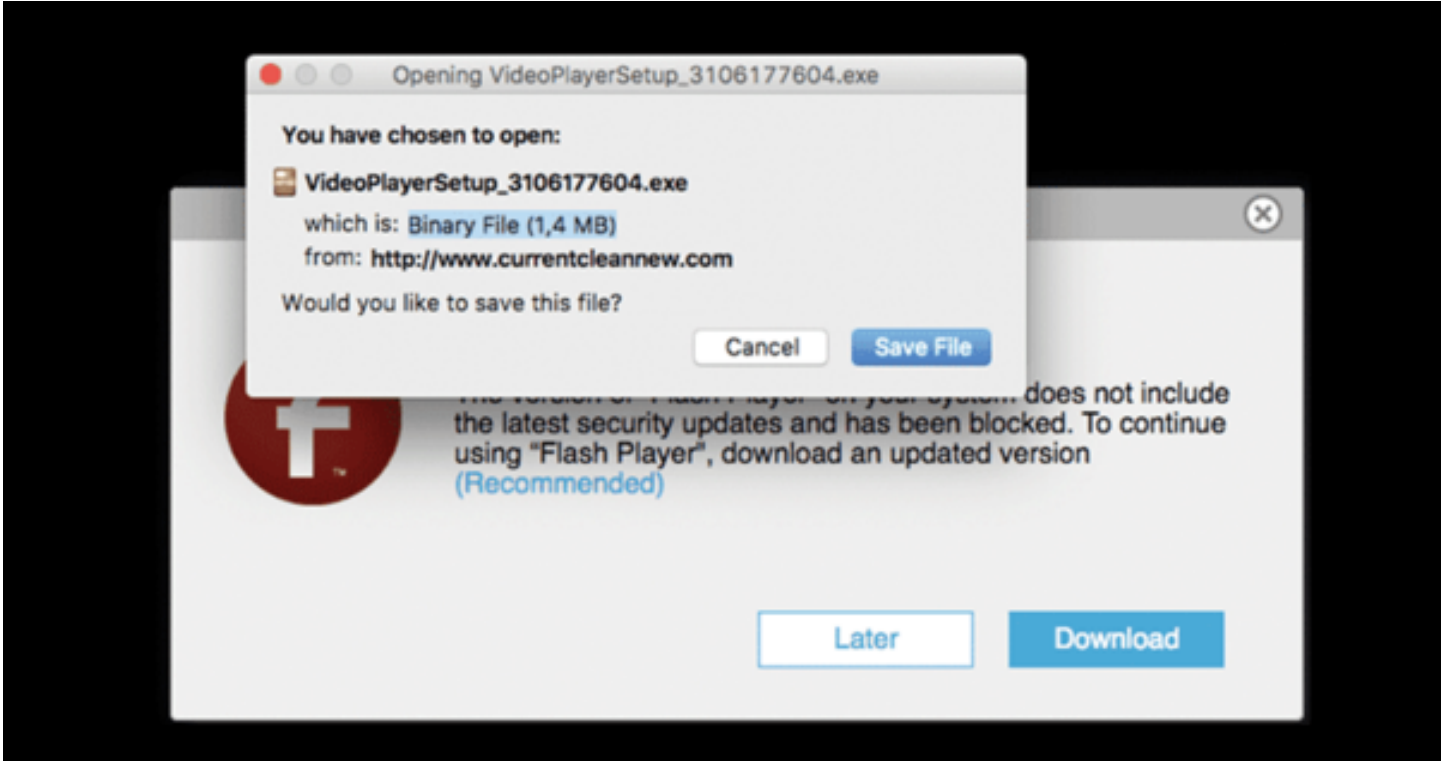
Opening VideoPlayerSetup_3106177604.exe

You have chosen to open:

VideoPlayerSetup_3106177604.exe

which is: Binary File (1,4 MB)

from: http://www.currentcleannew.com

Would you like to save this file?

Cancel

Save File

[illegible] does not include the latest security updates and has been blocked. To continue using "Flash Player", download an updated version (Recommended)

Later

Download